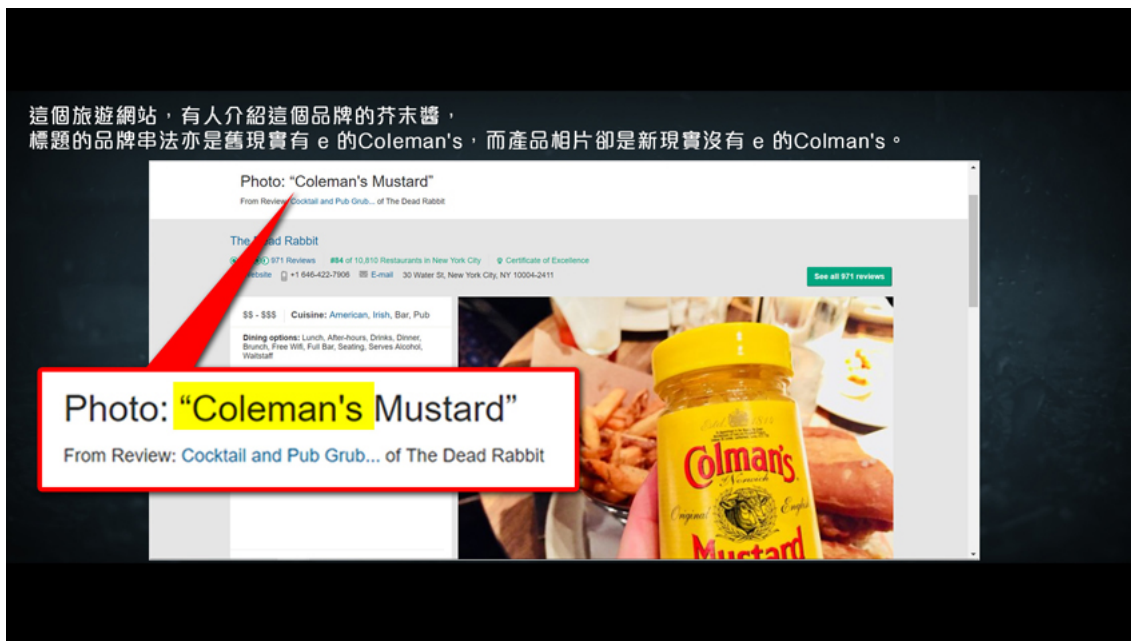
這個旅遊網站，有人介紹這個品牌的芥末醬，
標題的品牌串法亦是舊現實有 e 的Coleman's，而產品相片卻是新現實沒有 e 的Colman's。

Photo: “Coleman's Mustard”

From Review: Cocktail and Pub Grub... of The Dead Rabbit

The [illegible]d Rabbit

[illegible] 971 Reviews #84 of 10,810 Restaurants in New York City Certificate of Excellence

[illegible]ebsite +1 646-422-7906 E-mail 30 Water St, New York City, NY 10004-2411

See all 971 reviews

$$ - $$$ Cuisine: American, Irish, Bar, Pub

Dining options: Lunch, After-hours, Drinks, Dinner, Brunch, Free Wifi, Full Bar, Seating, Serves Alcohol, Waitstaff

Photo: “Coleman's Mustard”

From Review: Cocktail and Pub Grub... of The Dead Rabbit

Colman's
of Norwich
Original English
Mustard